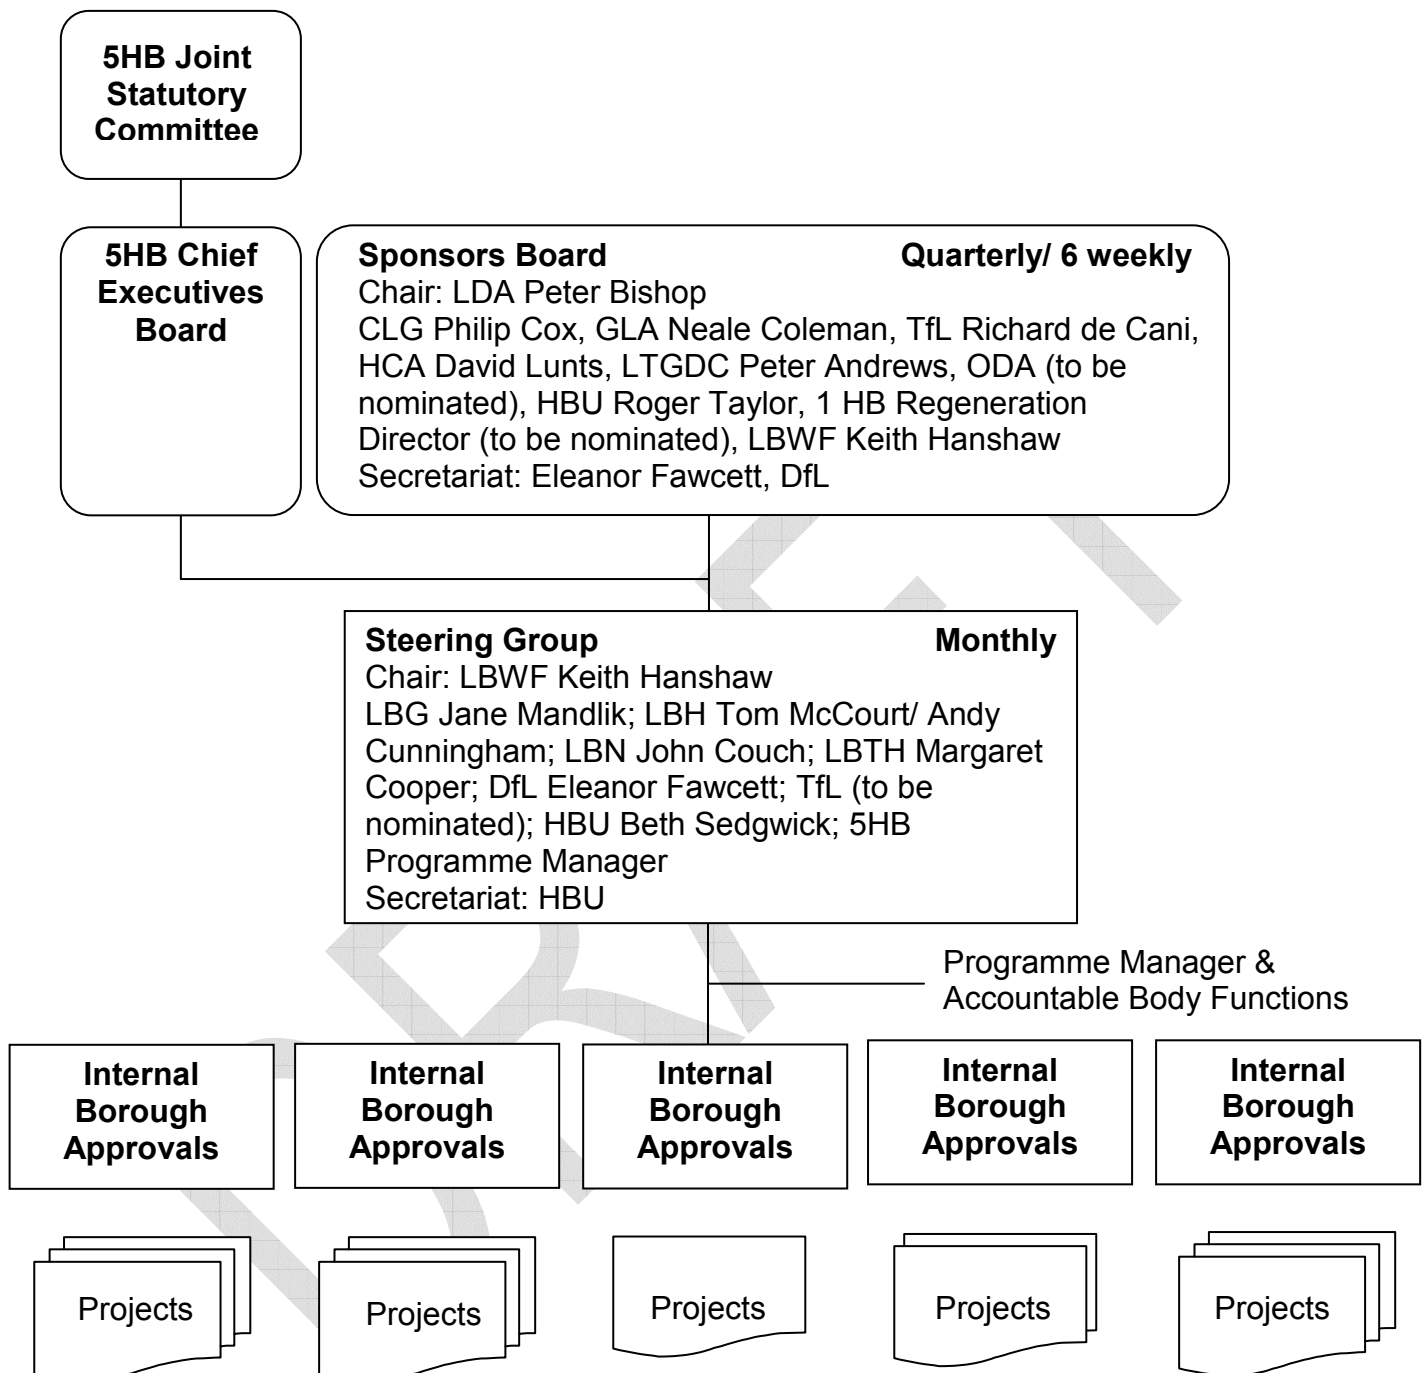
5HB Joint Statutory Committee

5HB Chief Executives Board

Sponsors Board Quarterly/ 6 weekly
Chair: LDA Peter Bishop
CLG Philip Cox, GLA Neale Coleman, TfL Richard de Cani, HCA David Lunts, LTGDC Peter Andrews, ODA (to be nominated), HBU Roger Taylor, 1 HB Regeneration Director (to be nominated), LBWF Keith Hanshaw
Secretariat: Eleanor Fawcett, DfL

Steering Group Monthly
Chair: LBWF Keith Hanshaw
LBG Jane Mandlik; LBH Tom McCourt/ Andy Cunningham; LBN John Couch; LBTH Margaret Cooper; DfL Eleanor Fawcett; TfL (to be nominated); HBU Beth Sedgwick; 5HB Programme Manager
Secretariat: HBU

Programme Manager & Accountable Body Functions

Internal Borough Approvals

Internal Borough Approvals

Internal Borough Approvals

Internal Borough Approvals

Internal Borough Approvals

Projects

Projects

Projects

Projects

Projects